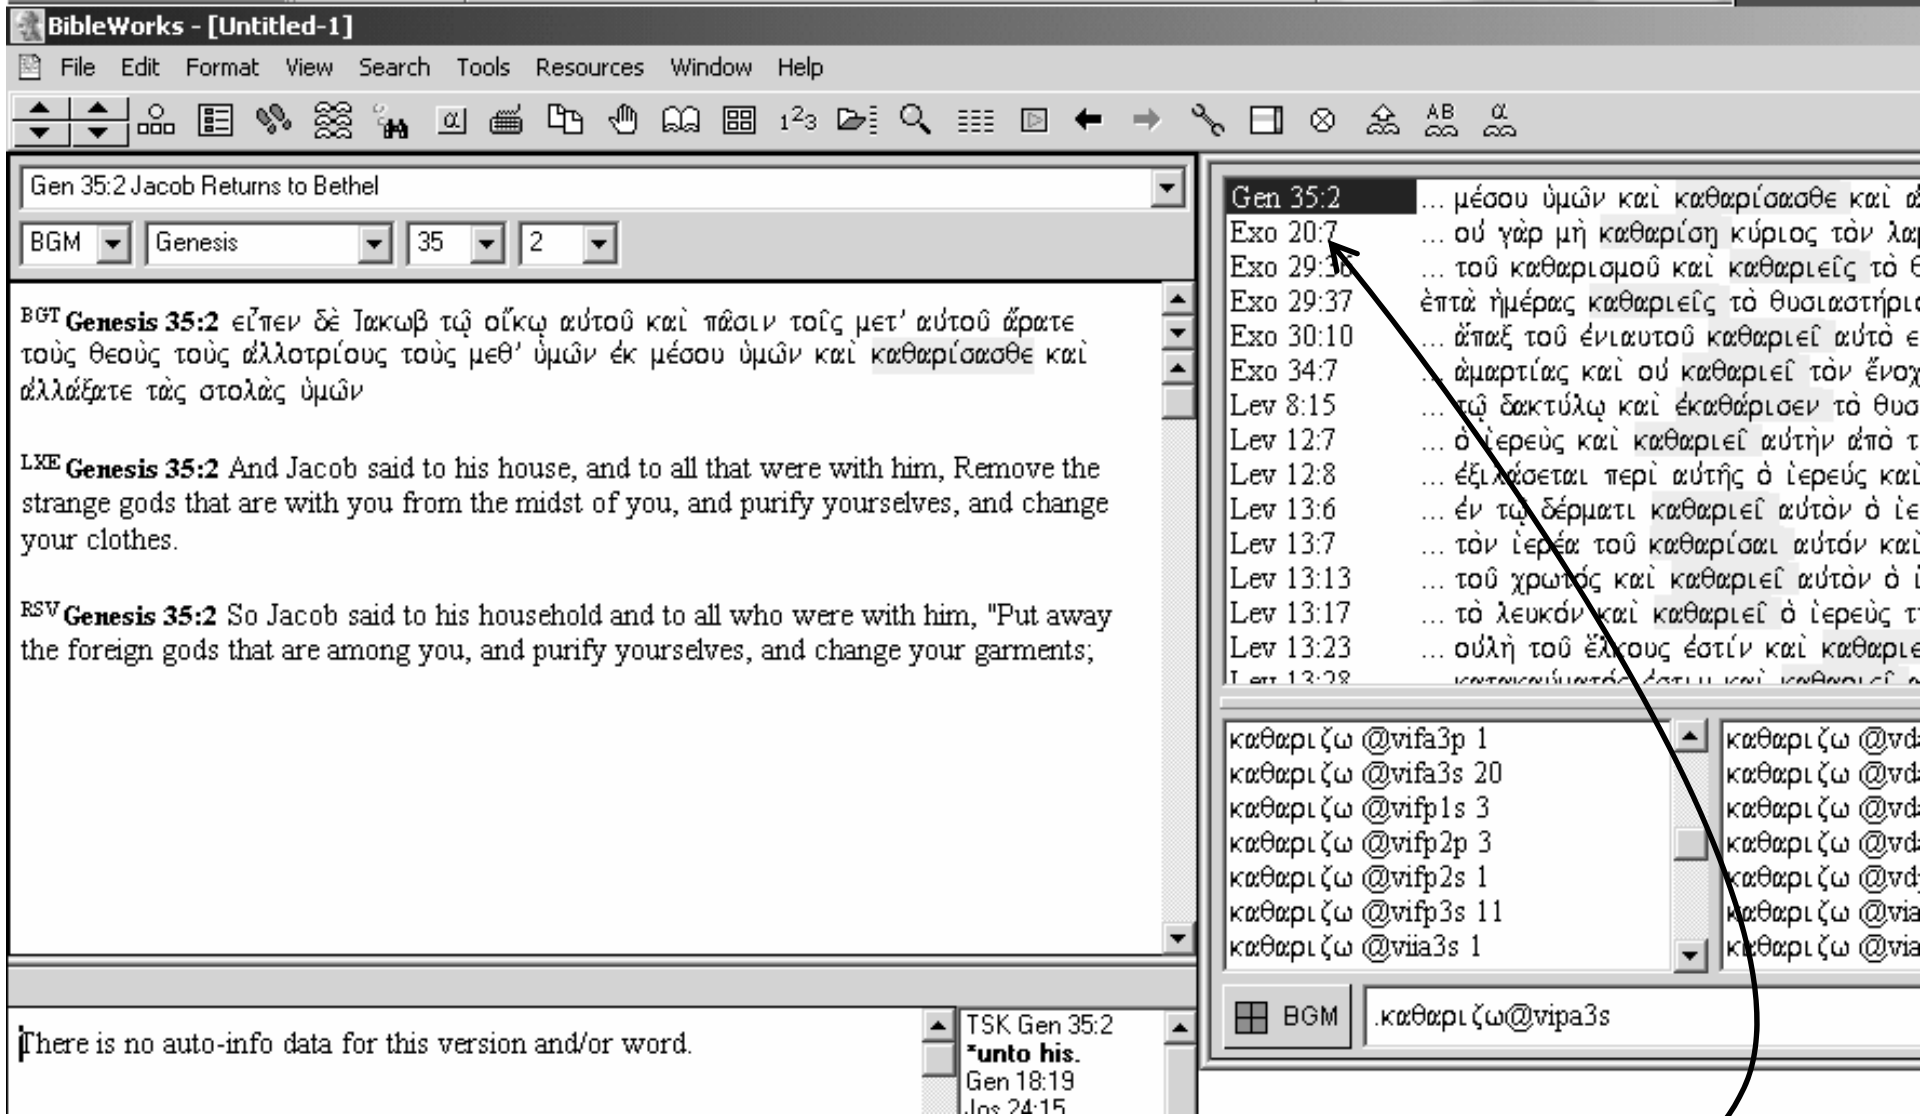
BibleWorks - [Untitled-1]

File Edit Format View Search Tools Resources Window Help

$1^2 3$ AB

Gen 35:2 Jacob Returns to Bethel

BGM Genesis 35 2

BGT Genesis 35:2 εἶπεν δὲ Ιακωβ τῷ οἴκῳ αὐτοῦ καὶ πᾶσιν τοῖς μετ' αὐτοῦ ἄρατε τοὺς θεοὺς τοὺς ἀλλοτρίους τοὺς μεθ' ὑμῶν ἐκ μέσου ὑμῶν καὶ καθαρίσασθε καὶ ἀλλάξατε τὰς στολὰς ὑμῶν

LXE Genesis 35:2 And Jacob said to his house, and to all that were with him, Remove the strange gods that are with you from the midst of you, and purify yourselves, and change your clothes.

RSV Genesis 35:2 So Jacob said to his household and to all who were with him, "Put away the foreign gods that are among you, and purify yourselves, and change your garments;

There is no auto-info data for this version and/or word.

TSK Gen 35:2
*unto his.
Gen 18:19
Jos 24:15

| | |
|---|---|
| Gen 35:2 | ... μέσου ὑμῶν καὶ καθαρίσασθε καὶ ἀ |
| Exo 20:7 | ... οὐ γὰρ μὴ καθαρίσῃ κύριος τὸν λα |
| Exo 29:36 | ... τοῦ καθαρισμοῦ καὶ καθαριεῖς τὸ θ |
| Exo 29:37 | ἑπτὰ ἡμέρας καθαριεῖς τὸ θυσιαστήρι |
| Exo 30:10 | ... ἅπαξ τοῦ ἐνιαυτοῦ καθαριεῖ αὐτὸ ε |
| Exo 34:7 | ... ἁμαρτίας καὶ οὐ καθαριεῖ τὸν ἔνοχ |
| Lev 8:15 | ... τῷ δακτύλῳ καὶ ἐκαθάρισεν τὸ θυσ |
| Lev 12:7 | ... ὁ ἱερεὺς καὶ καθαριεῖ αὐτὴν ἀπὸ τ |
| Lev 12:8 | ... ἐξιλάσεται περὶ αὐτῆς ὁ ἱερεύς καὶ |
| Lev 13:6 | ... ἐν τῷ δέρματι καθαριεῖ αὐτὸν ὁ ἱε |
| Lev 13:7 | ... τὸν ἱερέα τοῦ καθαρίσαι αὐτόν καὶ |
| Lev 13:13 | ... τοῦ χρωτός καὶ καθαριεῖ αὐτὸν ὁ ἱ |
| Lev 13:17 | ... τὸ λευκόν καὶ καθαριεῖ ὁ ἱερεὺς τ |
| Lev 13:23 | ... οὐλὴ τοῦ ἕλκους ἐστίν καὶ καθαριε |

καθαριζω @vifa3p 1
καθαριζω @vifa3s 20
καθαριζω @vifp1s 3
καθαριζω @vifp2p 3
καθαριζω @vifp2s 1
καθαριζω @vifp3s 11
καθαριζω @viia3s 1

καθαριζω @vd
καθαριζω @vd
καθαριζω @vd
καθαριζω @vd
καθαριζω @vd
καθαριζω @via
καθαριζω @via

BGM .καθαριζω@vipa3s